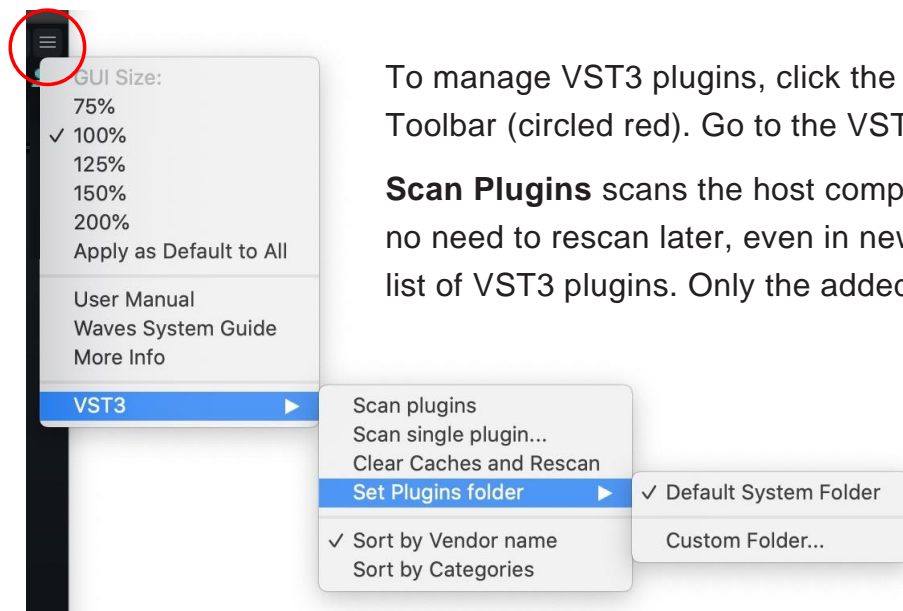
GUI Size:
75%
✓ 100%
125%
150%
200%
Apply as Default to All

User Manual
Waves System Guide
More Info

VST3 ▶

To manage VST3 plugins, click the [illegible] Toolbar (circled red). Go to the VST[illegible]

**Scan Plugins** scans the host comp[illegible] no need to rescan later, even in nev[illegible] list of VST3 plugins. Only the addec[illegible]

Scan plugins
Scan single plugin...
Clear Caches and Rescan
Set Plugins folder ▶

✓ Sort by Vendor name
Sort by Categories

✓ Default System Folder

Custom Folder...